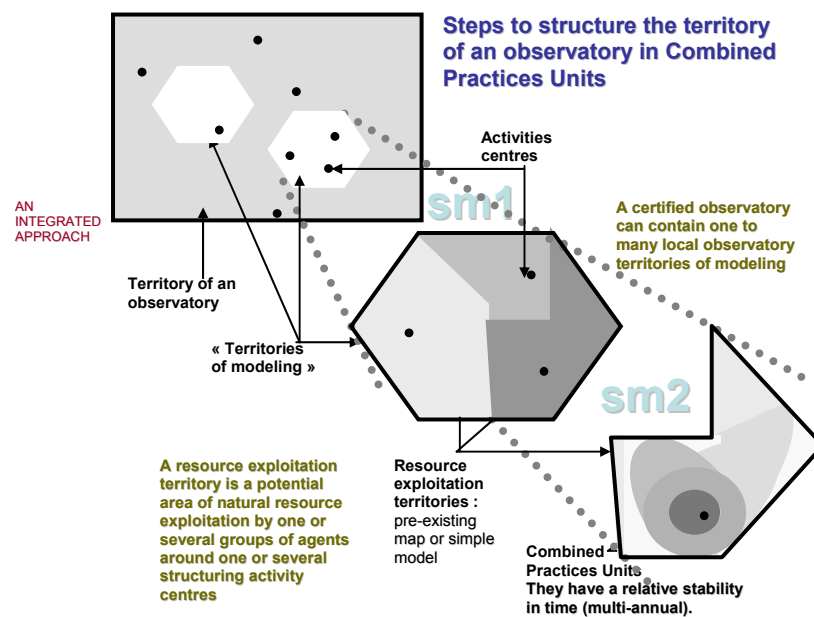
Steps to structure the territory of an observatory in Combined Practices Units

AN INTEGRATED APPROACH

Activities centres

sm1

A certified observatory can contain one to many local observatory territories of modeling

Territory of an observatory

« Territories of modeling »

sm2

A resource exploitation territory is a potential area of natural resource exploitation by one or several groups of agents around one or several structuring activity centres

Resource exploitation territories : pre-existing map or simple model

Combined Practices Units
They have a relative stability in time (multi-annual).